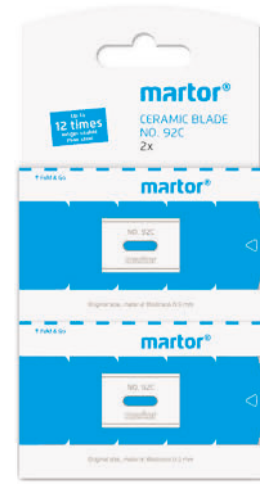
martor®

Up to 12 times longer usable than steel

CERAMIC BLADE NO. 92C 2x

Fold & Go

martor®

NO. 92C

martor

Original size, material thickness 0.3 mm

Fold & Go

martor®

NO. 92C

martor

Original size, material thickness 0.3 mm